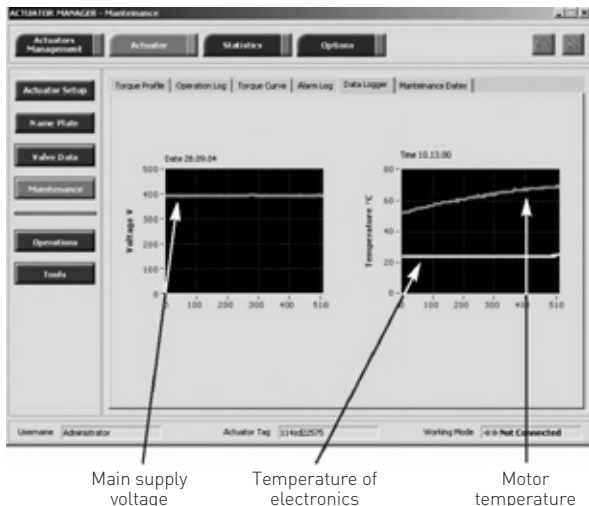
ACTUATOR MANAGER - Maintenance

Actuators Management
Actuator
Statistics
Options

Actuator Setup
Name Plate
Valve Data
Maintenance
Operations
Tools

Torque Profile | Operation Log | Torque Curve | Alarm Log | Data Logger | Maintenance Dates

Date 28.09.04

Voltage V

500
400
300
200
100
0
0 100 200 300 400 510

Time 10.13.00

Temperature °C

80
60
40
20
0
0 100 200 300 400 510

Username Administrator
Actuator Tag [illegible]
Working Mode Not Connected

Main supply voltage
Temperature of electronics
Motor temperature